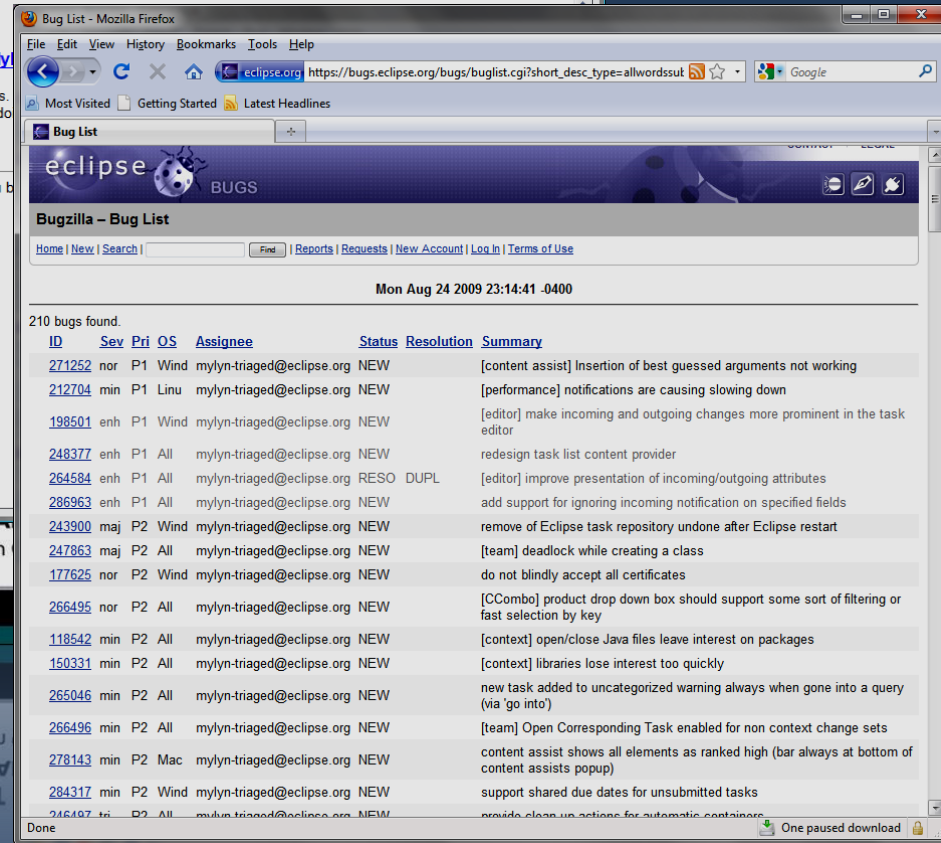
Bug List - Mozilla Firefox

File Edit View History Bookmarks Tools Help

eclipse.org https://bugs.eclipse.org/bugs/buglist.cgi?short_desc_type=allwordssub

Google

Most Visited Getting Started Latest Headlines

Bug List

eclipse BUGS

Bugzilla – Bug List

Home | New | Search | Find | Reports | Requests | New Account | Log In | Terms of Use

Mon Aug 24 2009 23:14:41 -0400

210 bugs found.

| ID | Sev | Pri | OS | Assignee | Status | Resolution | Summary |
|---|---|---|---|---|---|---|---|
| 271252 | nor | P1 | Wind | mylyn-triaged@eclipse.org | NEW | | [content assist] Insertion of best guessed arguments not working |
| 212704 | min | P1 | Linu | mylyn-triaged@eclipse.org | NEW | | [performance] notifications are causing slowing down |
| 198501 | enh | P1 | Wind | mylyn-triaged@eclipse.org | NEW | | [editor] make incoming and outgoing changes more prominent in the task editor |
| 248377 | enh | P1 | All | mylyn-triaged@eclipse.org | NEW | | redesign task list content provider |
| 264584 | enh | P1 | All | mylyn-triaged@eclipse.org | RESO | DUPL | [editor] improve presentation of incoming/outgoing attributes |
| 286963 | enh | P1 | All | mylyn-triaged@eclipse.org | NEW | | add support for ignoring incoming notification on specified fields |
| 243900 | maj | P2 | Wind | mylyn-triaged@eclipse.org | NEW | | remove of Eclipse task repository undone after Eclipse restart |
| 247863 | maj | P2 | All | mylyn-triaged@eclipse.org | NEW | | [team] deadlock while creating a class |
| 177625 | nor | P2 | Wind | mylyn-triaged@eclipse.org | NEW | | do not blindly accept all certificates |
| 266495 | nor | P2 | All | mylyn-triaged@eclipse.org | NEW | | [CCombo] product drop down box should support some sort of filtering or fast selection by key |
| 118542 | min | P2 | All | mylyn-triaged@eclipse.org | NEW | | [context] open/close Java files leave interest on packages |
| 150331 | min | P2 | All | mylyn-triaged@eclipse.org | NEW | | [context] libraries lose interest too quickly |
| 265046 | min | P2 | All | mylyn-triaged@eclipse.org | NEW | | new task added to uncategorized warning always when gone into a query (via 'go into') |
| 266496 | min | P2 | All | mylyn-triaged@eclipse.org | NEW | | [team] Open Corresponding Task enabled for non context change sets |
| 278143 | min | P2 | Mac | mylyn-triaged@eclipse.org | NEW | | content assist shows all elements as ranked high (bar always at bottom of content assists popup) |
| 284317 | min | P2 | Wind | mylyn-triaged@eclipse.org | NEW | | support shared due dates for unsubmitted tasks |
| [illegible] | tri | P2 | All | mylyn-triaged@eclipse.org | NEW | | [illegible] |

Done

One paused download